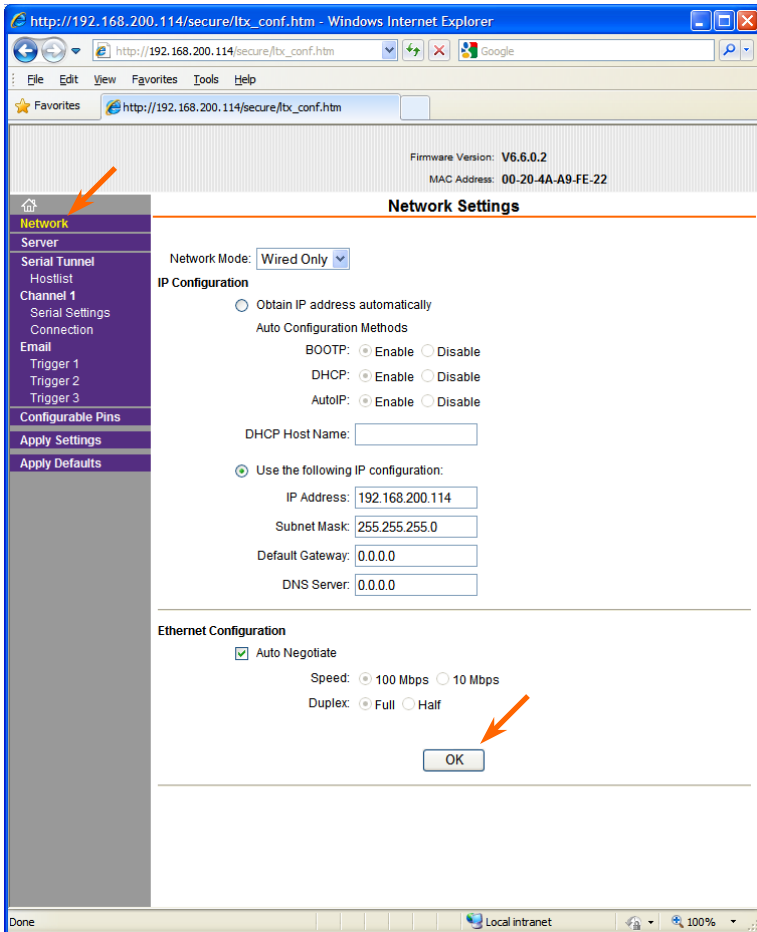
http://192.168.200.114/secure/ltx_conf.htm - Windows Internet Explorer

http://192.168.200.114/secure/ltx_conf.htm

Google

File Edit View Favorites Tools Help

Favorites

http://192.168.200.114/secure/ltx_conf.htm

Firmware Version: V6.6.0.2
MAC Address: 00-20-4A-A9-FE-22

Network
Server
Serial Tunnel
Hostlist
Channel 1
Serial Settings
Connection
Email
Trigger 1
Trigger 2
Trigger 3
Configurable Pins
Apply Settings
Apply Defaults

Network Settings

Network Mode: Wired Only

IP Configuration

Obtain IP address automatically

Auto Configuration Methods

BOOTP: Enable Disable

DHCP: Enable Disable

AutoIP: Enable Disable

DHCP Host Name:

Use the following IP configuration:

IP Address: 192.168.200.114

Subnet Mask: 255.255.255.0

Default Gateway: 0.0.0.0

DNS Server: 0.0.0.0

Ethernet Configuration

Auto Negotiate

Speed: 100 Mbps 10 Mbps

Duplex: Full Half

OK

Done

Local intranet

100%